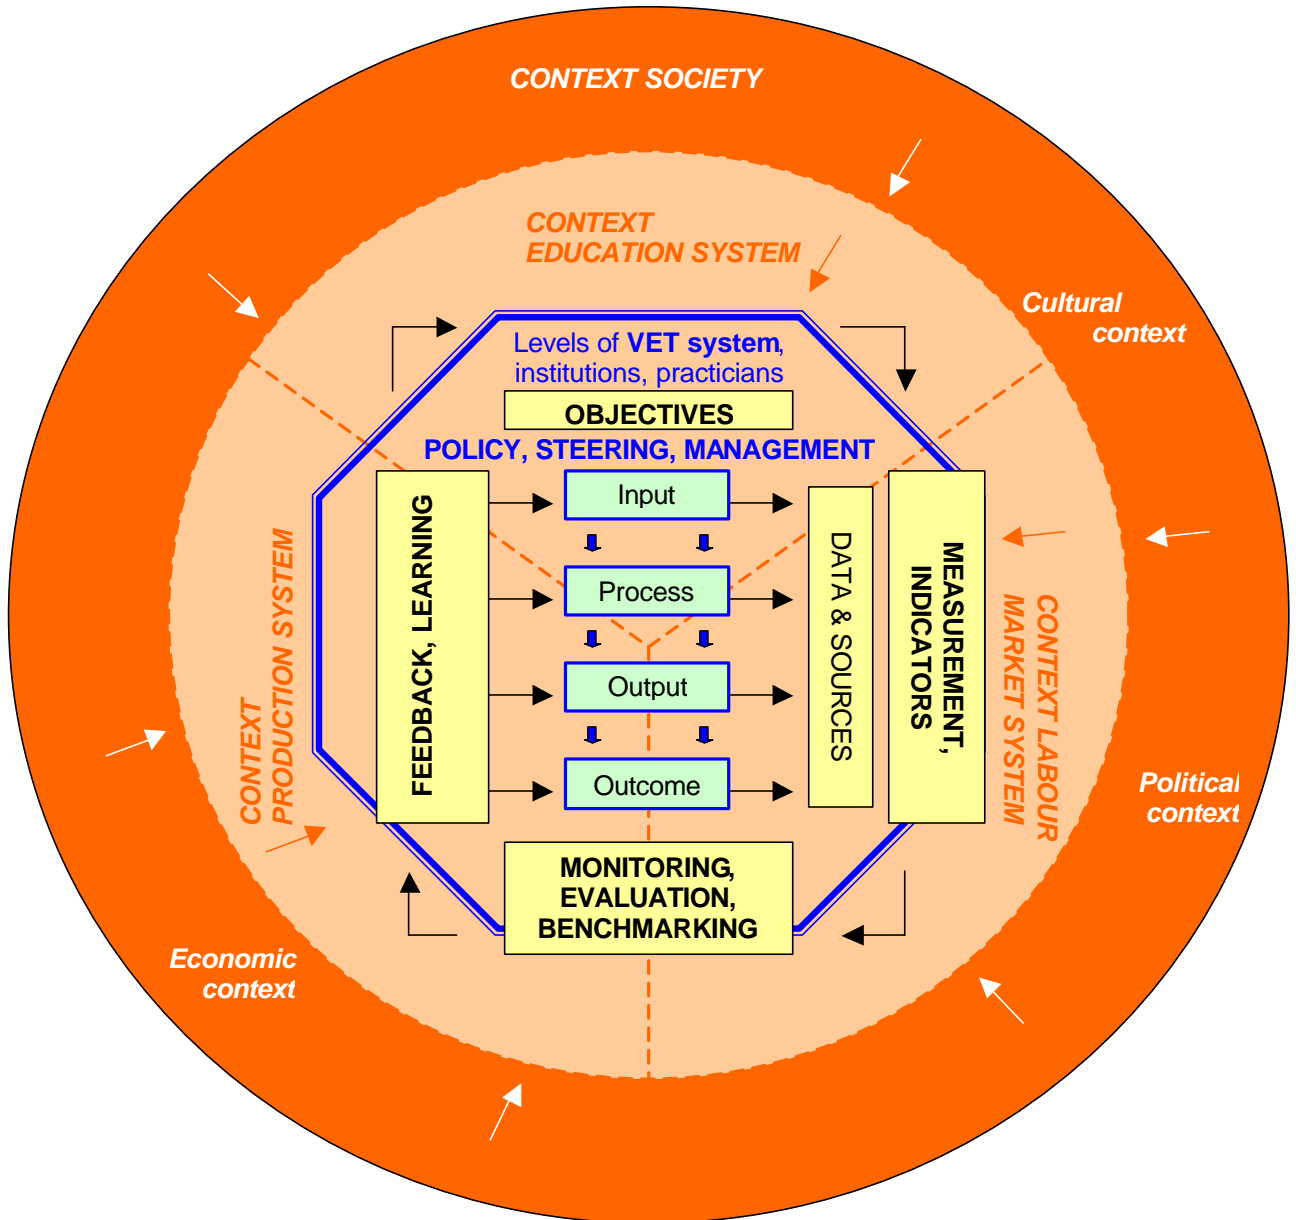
CONTEXT SOCIETY

CONTEXT EDUCATION SYSTEM

Cultural context

Levels of VET system, institutions, practicians

OBJECTIVES

POLICY, STEERING, MANAGEMENT

FEEDBACK, LEARNING

Input

Process

Output

Outcome

DATA & SOURCES

MEASUREMENT, INDICATORS

CONTEXT LABOUR MARKET SYSTEM

CONTEXT PRODUCTION SYSTEM

Political context

MONITORING, EVALUATION, BENCHMARKING

Economic context